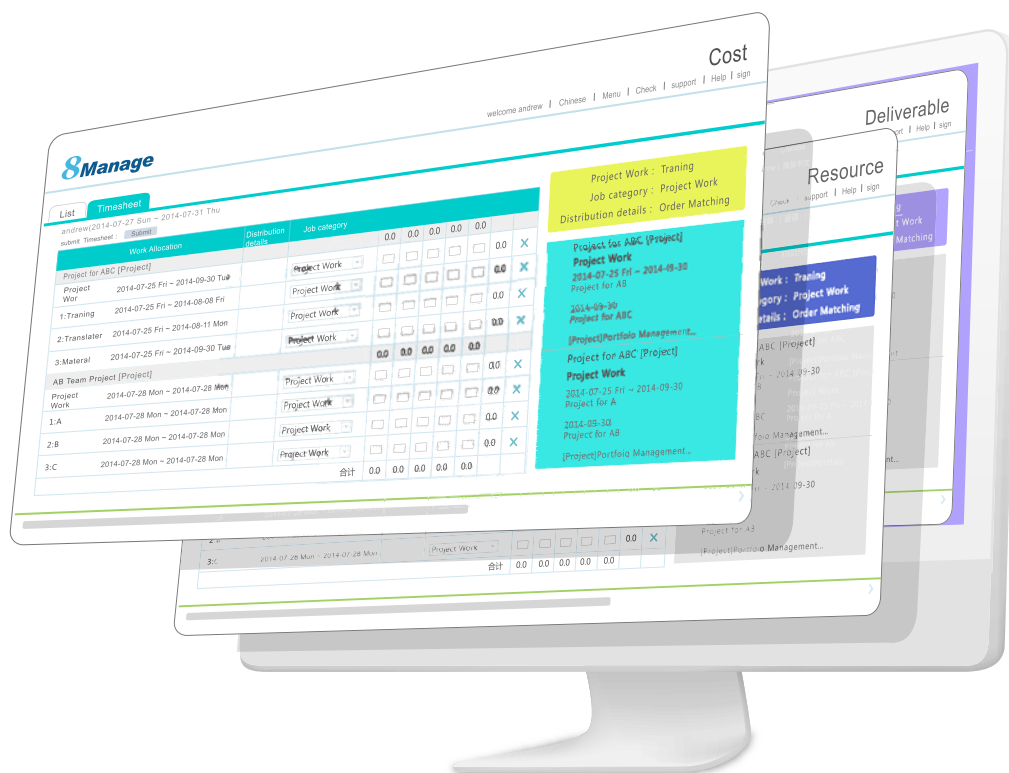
Cost

welcome andrew | Chinese | Menu | Check | support | Help | sign

8Manage

List Timesheet

andrew(2014-07-27 Sun ~ 2014-07-31 Thu

submit Timesheet : Submit

| Work Allocation | | Distribution details | Job category | 0.0 | 0.0 | 0.0 | 0.0 | 0.0 | | |
|---|---|---|---|---|---|---|---|---|---|---|
| Project for ABC [Project] | | | | | | | | | | |
| Project Wor | 2014-07-25 Fri ~ 2014-09-30 Tue | | Project Work | | | | | | 0.0 | X |
| 1:Traning | 2014-07-25 Fri ~ 2014-08-08 Fri | | Project Work | | | | | | 0.0 | X |
| 2:Translater | 2014-07-25 Fri ~ 2014-08-11 Mon | | Project Work | | | | | | 0.0 | X |
| 3:Materal | 2014-07-25 Fri ~ 2014-09-30 Tue | | Project Work | | | | | | 0.0 | X |
| | | | | 0.0 | 0.0 | 0.0 | 0.0 | 0.0 | | |
| AB Team Project [Project] | | | | | | | | | | |
| Project Work | 2014-07-28 Mon ~ 2014-07-28 Mon | | Project Work | | | | | | 0.0 | X |
| 1:A | 2014-07-28 Mon ~ 2014-07-28 Mon | | Project Work | | | | | | 0.0 | X |
| 2:B | 2014-07-28 Mon ~ 2014-07-28 Mon | | Project Work | | | | | | 0.0 | X |
| 3:C | 2014-07-28 Mon ~ 2014-07-28 Mon | | Project Work | | | | | | 0.0 | X |
| | | | 合计 | 0.0 | 0.0 | 0.0 | 0.0 | 0.0 | | |

Project Work : Traning
Job category : Project Work
Distribution details : Order Matching

Project for ABC [Project]
Project Work
2014-07-25 Fri ~ 2014-09-30
Project for AB
2014-09-30
Project for ABC
[Project]Portfolio Management...

Project for ABC [Project]
Project Work
2014-07-25 Fri ~ 2014-09-30
Project for A
2014-09-30
Project for AB
[Project]Portfolio Management...

Deliverable

Help | sign

Resource

support | Help | sign

Work : Traning
Category : Project Work
details : Order Matching

Work
Matching

ABC [Project]
~ 2014-09-30
Portfolio Management...
[Project]
~ 2014-09-30

2:B 2014-07-28 Mon ~ 2014-07-28 Mon Project Work 0.0 X
3:C 2014-07-28 Mon ~ 2014-07-28 Mon
合计 0.0 0.0 0.0 0.0 0.0

Project for AB
[Project]Portfolio Management...